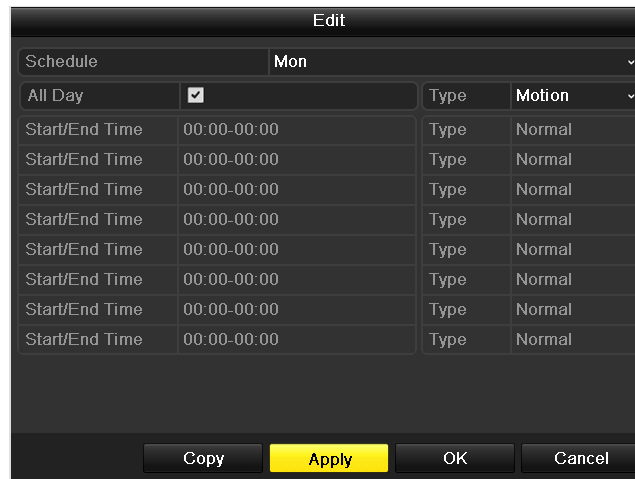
Edit

| Schedule | Mon |
|---|---|

| All Day | ☑ | Type | Motion |
|---|---|---|---|
| Start/End Time | 00:00-00:00 | Type | Normal |
| Start/End Time | 00:00-00:00 | Type | Normal |
| Start/End Time | 00:00-00:00 | Type | Normal |
| Start/End Time | 00:00-00:00 | Type | Normal |
| Start/End Time | 00:00-00:00 | Type | Normal |
| Start/End Time | 00:00-00:00 | Type | Normal |
| Start/End Time | 00:00-00:00 | Type | Normal |
| Start/End Time | 00:00-00:00 | Type | Normal |

Copy Apply OK Cancel